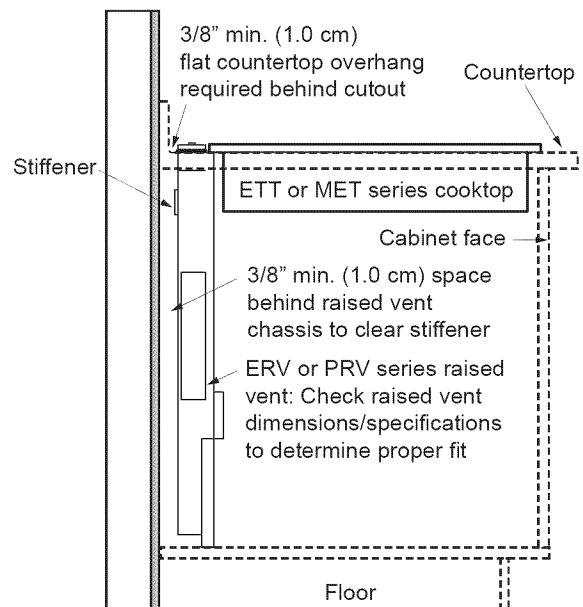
3/8" min. (1.0 cm) flat countertop overhang required behind cutout

Countertop

Stiffener

ETT or MET series cooktop

Cabinet face

3/8" min. (1.0 cm) space behind raised vent chassis to clear stiffener

ERV or PRV series raised vent: Check raised vent dimensions/specifications to determine proper fit

Floor